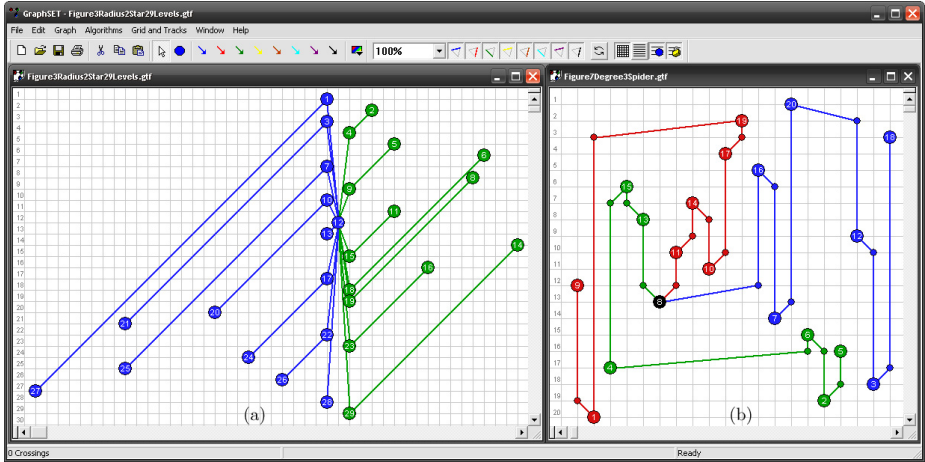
GraphSET - Figure3Radius2Star29Levels.gtf
File Edit Graph Algorithms Grid and Tracks Window Help
100%
Figure3Radius2Star29Levels.gtf
1 2 3 4 5 6 7 8 9 10 11 12 13 14 15 16 17 18 19 20 21 22 23 24 25 26 27 28 29 30
1 2 3 4 5 6 7 8 9 10 11 12 13 14 15 16 17 18 19 20 21 22 23 24 25 26 27 28 29
(a)
Figure7Degree3Spider.gtf
1 2 3 4 5 6 7 8 9 10 11 12 13 14 15 16 17 18 19 20
19 20 18 17 16 15 14 13 12 11 10 9 8 7 6 5 4 3 2 1
(b)
0 Crossings
Ready